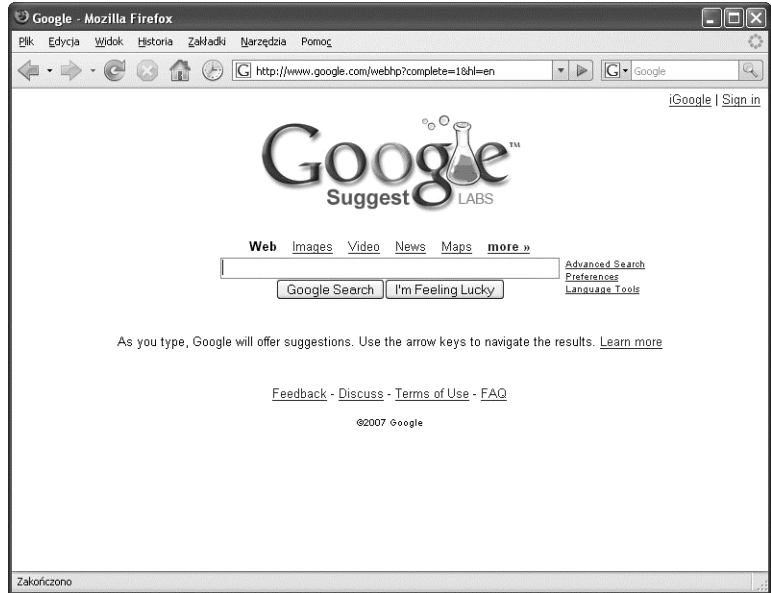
Google - Mozilla Firefox

Plik Edycja Widok Historia Zakładki Narzędzia Pomoc

http://www.google.com/webhp?complete=1&hl=en

Google

iGoogle | Sign in

Google™ Suggest LABS

Web Images Video News Maps more »

Google Search I'm Feeling Lucky

Advanced Search
Preferences
Language Tools

As you type, Google will offer suggestions. Use the arrow keys to navigate the results. Learn more

Feedback - Discuss - Terms of Use - FAQ

©2007 Google

Zakończono